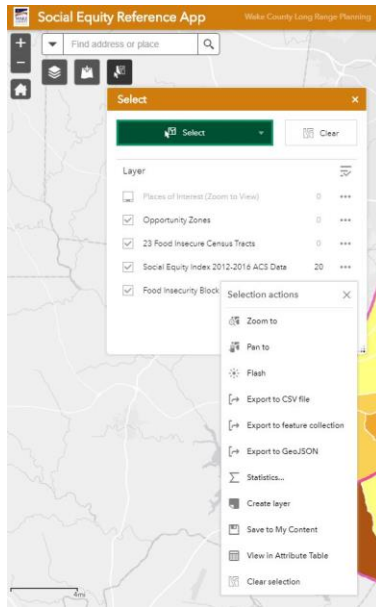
Social Equity Reference App
Wake County Long Range Planning

+
−

Find address or place

Select
×

Select
Clear

Layer

Places of Interest (Zoom to View) 0 •••
Opportunity Zones 0 •••
23 Food Insecure Census Tracts 0 •••
Social Equity Index 2012-2016 ACS Data 20 •••
Food Insecurity Block

Selection actions
×

Zoom to
Pan to
Flash
Export to CSV file
Export to feature collection
Export to GeoJSON
Statistics...
Create layer
Save to My Content
View in Attribute Table
Clear selection

4mi